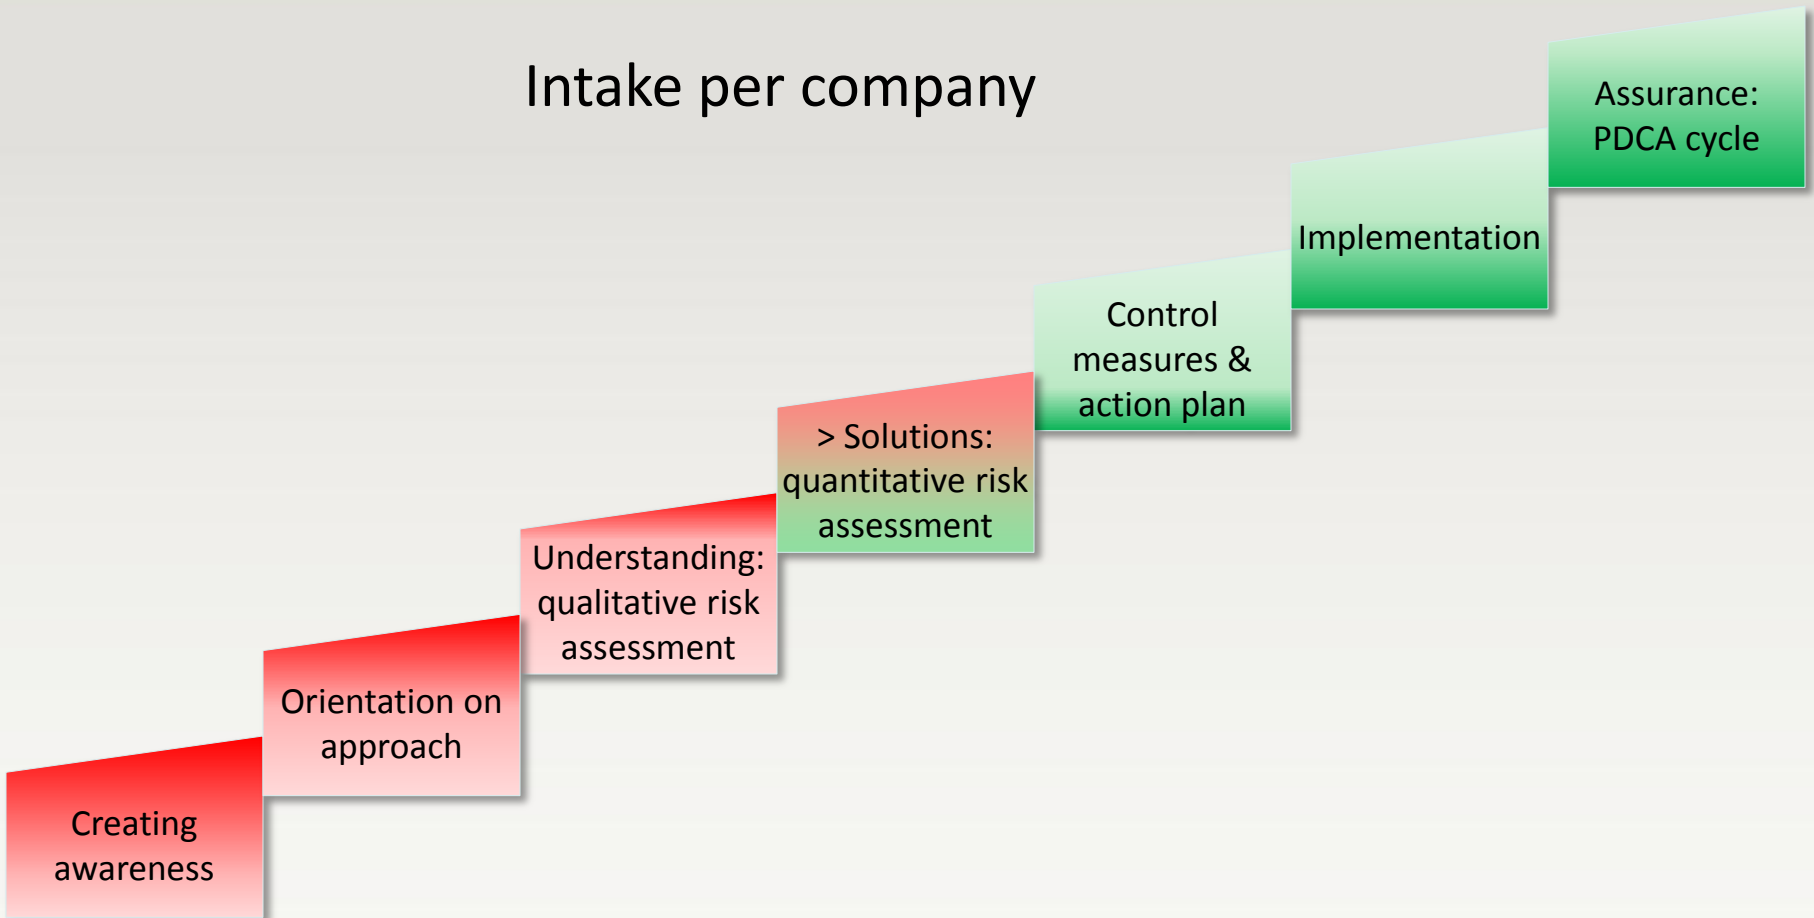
Intake per company

Creating awareness

Orientation on approach

Understanding: qualitative risk assessment

> Solutions: quantitative risk assessment

Control measures & action plan

Implementation

Assurance: PDCA cycle